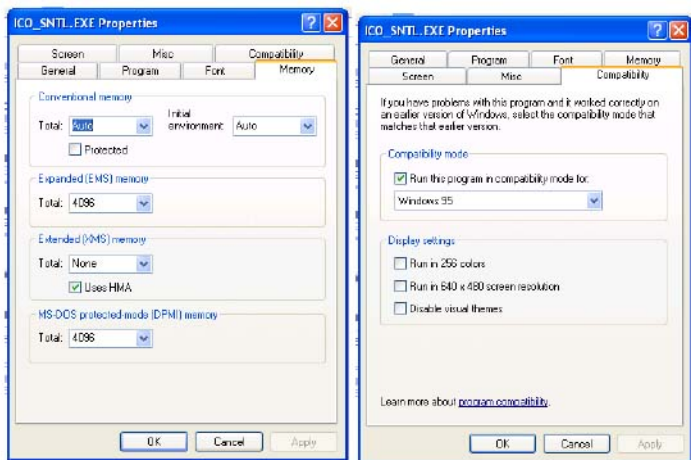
ICO_SNTL.EXE Properties

Screen | Misc | Compatibility
General | Program | Font | Memory

Conventional memory

Total: Auto

Initial environment: Auto

Protected

Expanded (EMS) memory

Total: 4096

Extended (XMS) memory

Total: None

Uses HMA

MS-DOS protected mode (DPMI) memory

Total: 4096

OK | Cancel | Apply

ICO_SNTL.EXE Properties

General | Program | Font | Memory
Screen | Misc | Compatibility

If you have problems with this program and it worked correctly on an earlier version of Windows, select the compatibility mode that matches that earlier version.

Compatibility mode

Run this program in compatibility mode for:

Windows 95

Display settings

Run in 256 colors

Run in 640 x 480 screen resolution

Disable visual themes

Learn more about program compatibility.

OK | Cancel | Apply